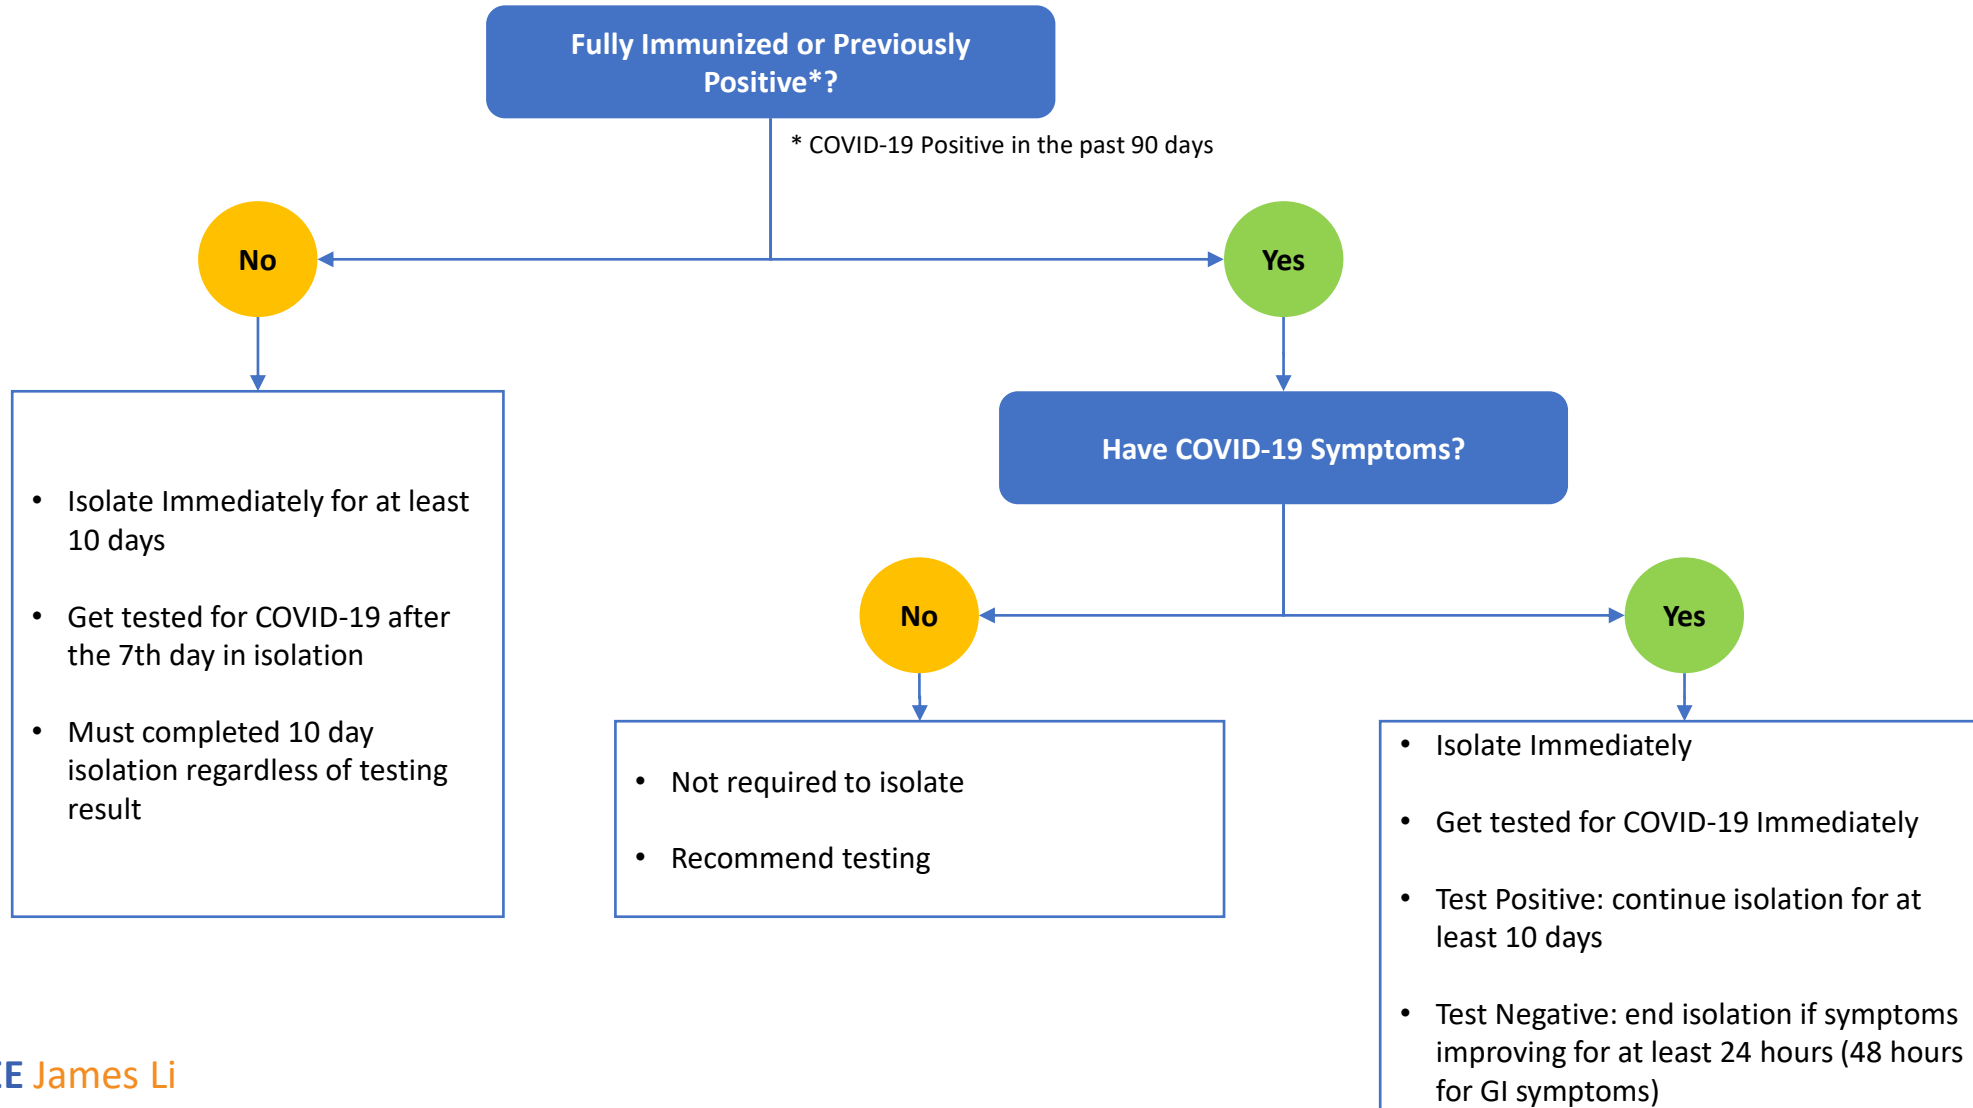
Fully Immunized or Previously Positive*?

* COVID-19 Positive in the past 90 days

No

Yes

- Isolate Immediately for at least 10 days
- Get tested for COVID-19 after the 7th day in isolation
- Must completed 10 day isolation regardless of testing result

Have COVID-19 Symptoms?

No

Yes

- Not required to isolate
- Recommend testing

- Isolate Immediately
- Get tested for COVID-19 Immediately
- Test Positive: continue isolation for at least 10 days
- Test Negative: end isolation if symptoms improving for at least 24 hours (48 hours for GI symptoms)

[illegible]E James Li